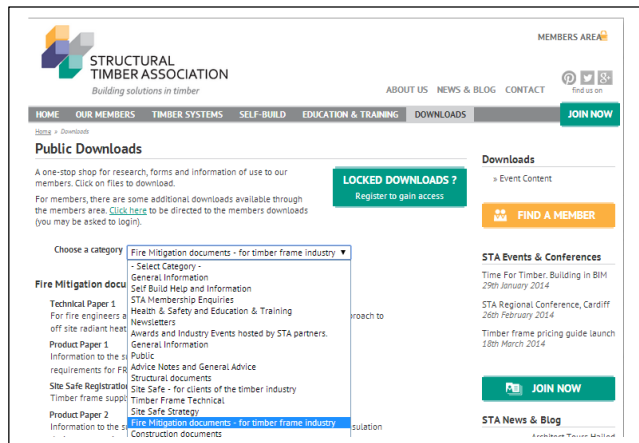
STRUCTURAL TIMBER ASSOCIATION
Building solutions in timber

MEMBERS AREA

ABOUT US NEWS & BLOG CONTACT

find us on

HOME OUR MEMBERS TIMBER SYSTEMS SELF-BUILD EDUCATION & TRAINING DOWNLOADS

JOIN NOW

Home » Downloads

Public Downloads

A one-stop shop for research, forms and information of use to our members. Click on files to download.

For members, there are some additional downloads available through the members area. Click here to be directed to the members downloads (you may be asked to login).

LOCKED DOWNLOADS ?
Register to gain access

Choose a category Fire Mitigation documents - for timber frame industry ▼

- Select Category -
General Information
Self Build Help and Information
STA Membership Enquiries
Health & Safety and Education & Training
Newsletters
Awards and Industry Events hosted by STA partners.
General Information
Public
Advice Notes and General Advice
Structural documents
Site Safe - for clients of the timber industry
Timber Frame Technical
Site Safe Strategy
Fire Mitigation documents - for timber frame industry
Construction documents

Fire Mitigation docu

Technical Paper 1
For fire engineers a
off site radiant heat

proach to

Product Paper 1
Information to the s
requirements for FR

Site Safe Registration
Timber frame suppl

Product Paper 2
Information to the s

sulation

Downloads

» Event Content

FIND A MEMBER

STA Events & Conferences

Time For Timber. Building in BIM
29th January 2014

STA Regional Conference, Cardiff
26th February 2014

Timber frame pricing guide launch
18th March 2014

JOIN NOW

STA News & Blog